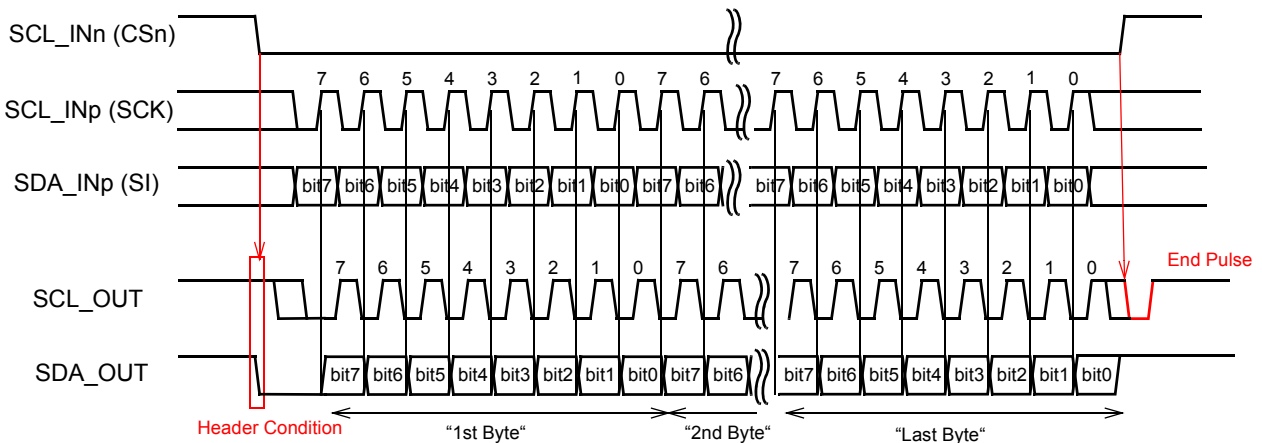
SCL_INn (CSn)

SCL_INp (SCK)

7 6 5 4 3 2 1 0 7 6 7 6 5 4 3 2 1 0

SDA_INp (SI)

bit7 bit6 bit5 bit4 bit3 bit2 bit1 bit0 bit7 bit6 bit7 bit6 bit5 bit4 bit3 bit2 bit1 bit0

SCL_OUT

7 6 5 4 3 2 1 0 7 6 7 6 5 4 3 2 1 0

End Pulse

SDA_OUT

bit7 bit6 bit5 bit4 bit3 bit2 bit1 bit0 bit7 bit6 bit7 bit6 bit5 bit4 bit3 bit2 bit1 bit0

Header Condition

"1st Byte" "2nd Byte" "Last Byte"